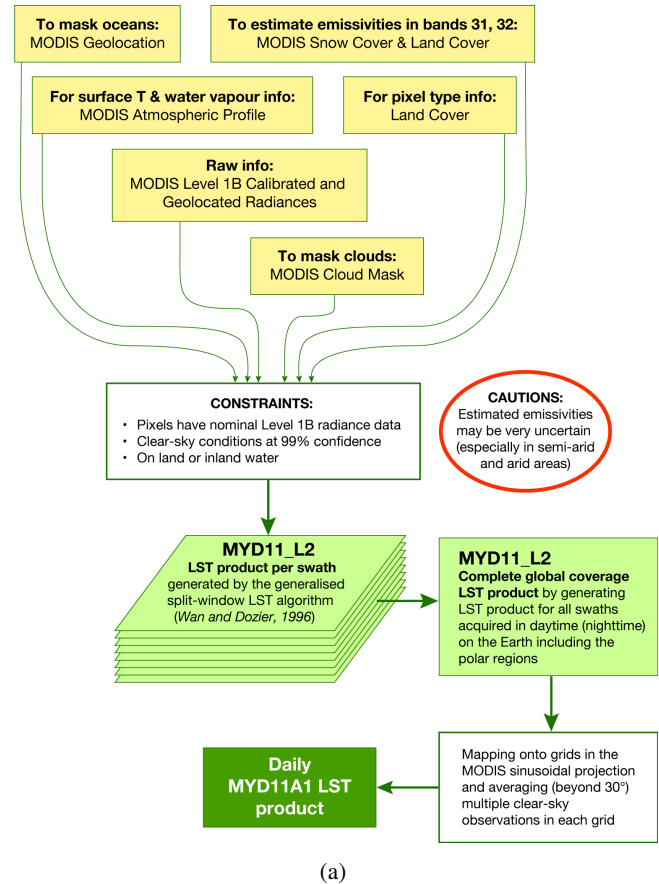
**To mask oceans:**
MODIS Geolocation

**To estimate emissivities in bands 31, 32:**
MODIS Snow Cover & Land Cover

**For surface T & water vapour info:**
MODIS Atmospheric Profile

**For pixel type info:**
Land Cover

**Raw info:**
MODIS Level 1B Calibrated and Geolocated Radiances

**To mask clouds:**
MODIS Cloud Mask

**CONSTRAINTS:**
• Pixels have nominal Level 1B radiance data
• Clear-sky conditions at 99% confidence
• On land or inland water

**CAUTIONS:**
Estimated emissivities may be very uncertain (especially in semi-arid and arid areas)

**MYD11_L2**
**LST product per swath**
generated by the generalised split-window LST algorithm
(*Wan and Dozier, 1996*)

**MYD11_L2**
**Complete global coverage LST product** by generating LST product for all swaths acquired in daytime (nighttime) on the Earth including the polar regions

Mapping onto grids in the MODIS sinusoidal projection and averaging (beyond 30°) multiple clear-sky observations in each grid

**Daily MYD11A1 LST product**

(a)